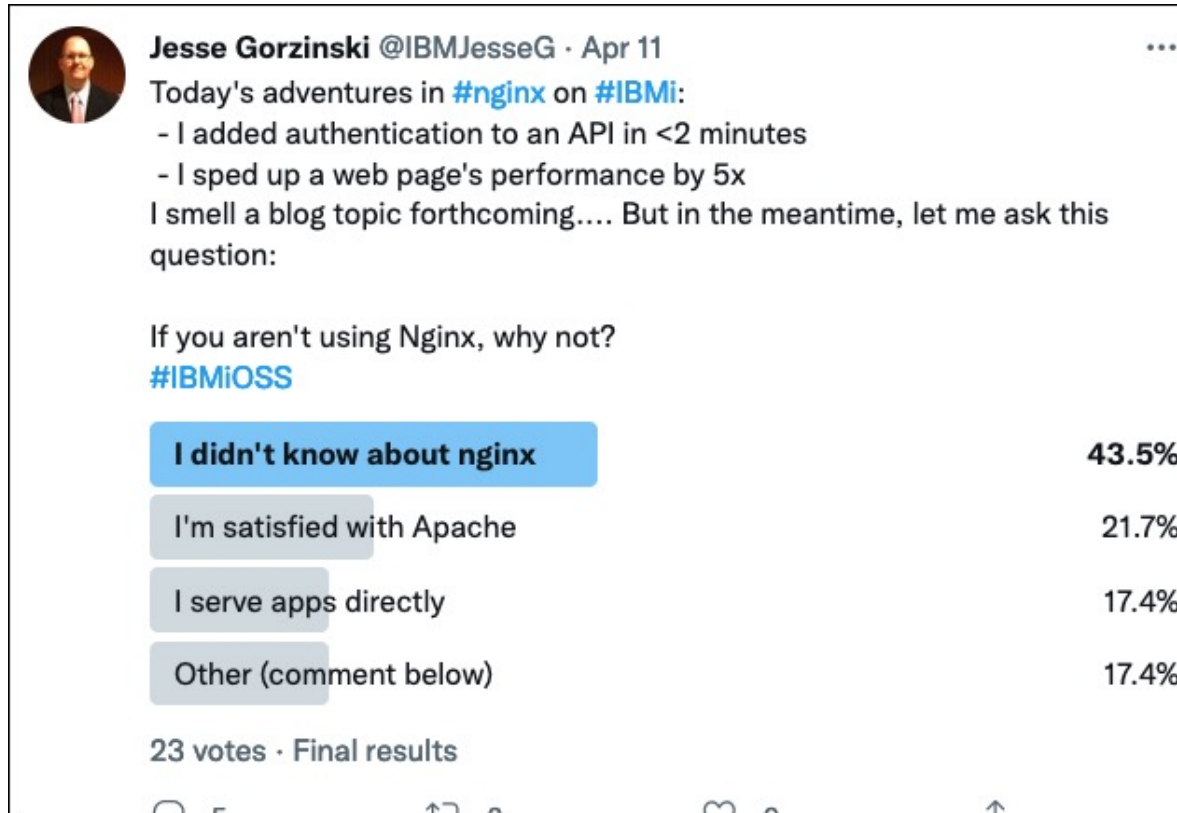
Jesse Gorzinski @IBMJesseG · Apr 11
Today's adventures in #nginx on #IBMi:
- I added authentication to an API in <2 minutes
- I sped up a web page's performance by 5x
I smell a blog topic forthcoming.... But in the meantime, let me ask this question:

If you aren't using Nginx, why not?
#IBMiOSS

I didn't know about nginx 43.5%
I'm satisfied with Apache 21.7%
I serve apps directly 17.4%
Other (comment below) 17.4%

23 votes · Final results

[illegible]